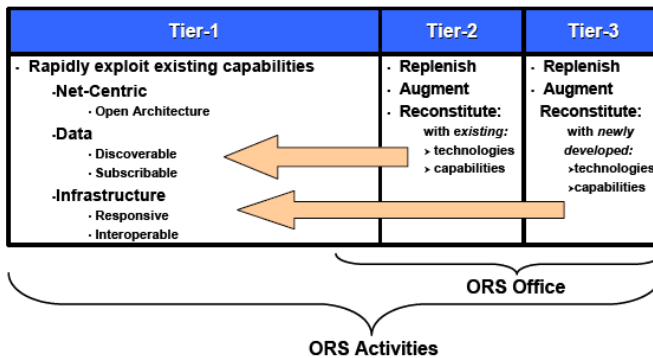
| Tier-1 | Tier-2 | Tier-3 |
|---|---|---|
| · Rapidly exploit existing capabilities<br>-Net-Centric<br>· Open Architecture<br>-Data<br>· Discoverable<br>· Subscribable<br>-Infrastructure<br>· Responsive<br>· Interoperable | · Replenish<br>· Augment<br>· Reconstitute:<br>with *existing:*<br>› technologies<br>› capabilities | · Replenish<br>· Augment<br>Reconstitute:<br>with *newly developed:*<br>›technologies<br>›capabilities |

ORS Office

ORS Activities